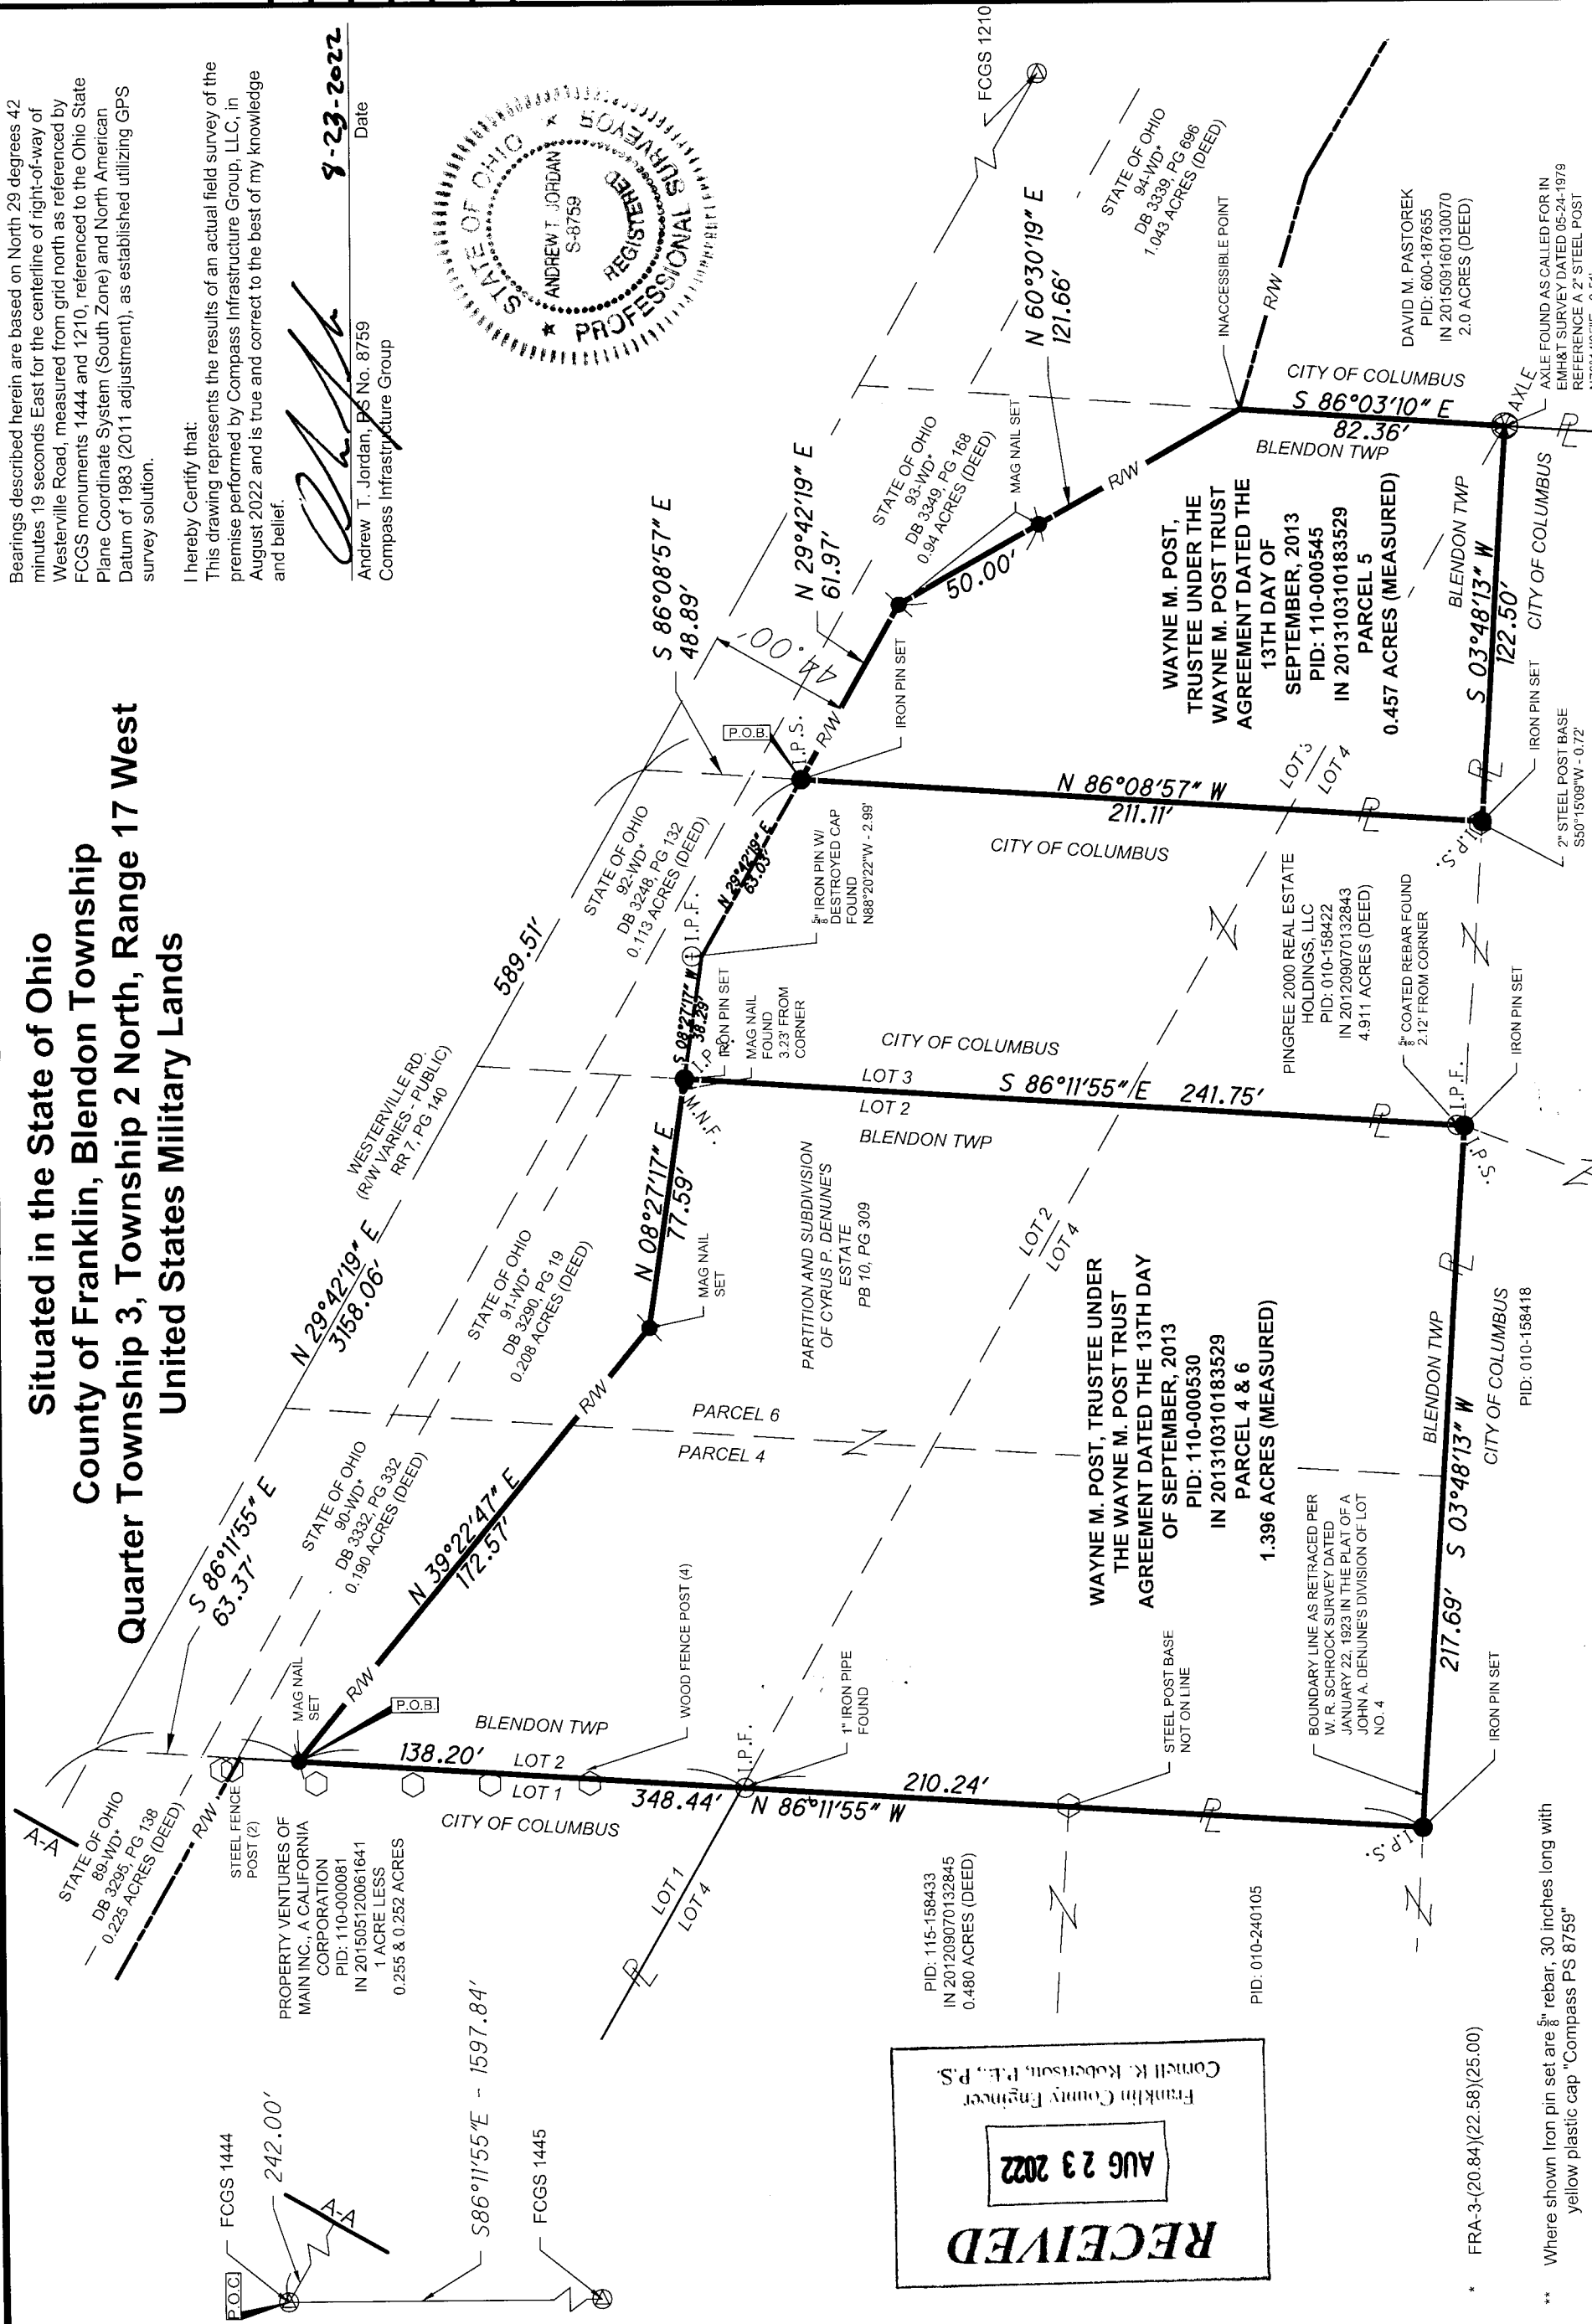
Situated in the State of Ohio
County of Franklin, Blendon Township
Quarter Township 3, Township 2 North, Range 17 West
United States Military Lands

Bearings described herein are based on North 29 degrees 42 minutes 19 seconds East for the centerline of right-of-way of Westerville Road, measured from grid north as referenced by FCGS monuments 1444 and 1210, referenced to the Ohio State Plane Coordinate System (South Zone) and North American Datum of 1983 (2011 adjustment), as established utilizing GPS survey solution.

I hereby Certify that:
This drawing represents the results of an actual field survey of the premise performed by Compass Infrastructure Group, LLC, in August 2022 and is true and correct to the best of my knowledge and belief.

8-23-2022
Date

Andrew T. Jordan, PS No. 8759
Compass Infrastructure Group

STATE OF OHIO
ANDREW T. JORDAN
S-8759
REGISTERED
PROFESSIONAL SURVEYOR

FCGS 1210

STATE OF OHIO
94-WD*
DB 3339, PG 696
1.043 ACRES (DEED)

N 60°30'19" E
121.66'

INACCESSIBLE POINT

R/W

DAVID M. PASTOREK
PID: 600-187655
IN 201509160130070
2.0 ACRES (DEED)

CITY OF COLUMBUS
S 86°03'10" E
82.36'
BLENDON TWP

AXLE
AXLE FOUND AS CALLED FOR IN EMH&T SURVEY DATED 05-24-1979 REFERENCE A 2" STEEL POST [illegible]

STATE OF OHIO
93-WD*
DB 3349, PG 168
0.94 ACRES (DEED)

MAG NAIL SET

50.00'

N 29°42'19" E
61.97'

S 86°08'57" E
48.89'

44.00'

IRON PIN SET

P.O.B.
I.P.S.

WAYNE M. POST, TRUSTEE UNDER THE WAYNE M. POST TRUST AGREEMENT DATED THE 13TH DAY OF SEPTEMBER, 2013
PID: 110-000545
IN 201310310183529
PARCEL 5
0.457 ACRES (MEASURED)

BLENDON TWP
S 03°48'13" W
122.50'
CITY OF COLUMBUS

IRON PIN SET
IRON PIN SET
2" STEEL POST BASE S50°15'09"W - 0.72'

N 86°08'57" W
211.11'
CITY OF COLUMBUS

LOT 3
LOT 4

I.P.S.

STATE OF OHIO
92-WD*
DB 3248, PG 132
0.113 ACRES (DEED)

N 29°42'19" E
63.03'

I.P.F.

$\frac{5}{8}$" IRON PIN W/ DESTROYED CAP FOUND
N88°20'22"W - 2.99'

589.51'

PINGREE 2000 REAL ESTATE HOLDINGS, LLC
PID: 010-158422
IN 201209070132843
4.911 ACRES (DEED)

$\frac{5}{8}$" COATED REBAR FOUND 2.12' FROM CORNER

IRON PIN SET

S 08°27'17" W
38.29'

I.P.S.

MAG NAIL FOUND 3.23' FROM CORNER

M.N.F.

CITY OF COLUMBUS
LOT 3
LOT 2
S 86°11'55" E 241.75'
BLENDON TWP

I.P.F.
I.P.S.

WESTERVILLE RD.
(R/W VARIES - PUBLIC)
RR 7, PG 140

N 29°42'19" E
3158.06'

STATE OF OHIO
91-WD*
DB 3290, PG 19
0.208 ACRES (DEED)

N 08°27'17" E
77.59'

MAG NAIL SET

PARTITION AND SUBDIVISION OF CYRUS P. DENUNE'S ESTATE
PB 10, PG 309

LOT 2
LOT 4

WAYNE M. POST, TRUSTEE UNDER THE WAYNE M. POST TRUST AGREEMENT DATED THE 13TH DAY OF SEPTEMBER, 2013
PID: 110-000530
IN 201310310183529
PARCEL 4 & 6
1.396 ACRES (MEASURED)

BLENDON TWP
S 03°48'13" W
217.69'
CITY OF COLUMBUS
PID: 010-158418

PARCEL 6
PARCEL 4

R/W

S 86°11'55" E
63.37'

STATE OF OHIO
90-WD*
DB 3332, PG 332
0.190 ACRES (DEED)

N 39°22'47" E
172.57'

MAG NAIL SET

R/W

P.O.B.

BLENDON TWP

WOOD FENCE POST (4)

1" IRON PIPE FOUND

STEEL POST BASE NOT ON LINE

BOUNDARY LINE AS RETRACED PER W. R. SCHROCK SURVEY DATED JANUARY 22, 1923 IN THE PLAT OF A JOHN A. DENUNE'S DIVISION OF LOT NO. 4

IRON PIN SET

138.20'
LOT 2
LOT 1
348.44'
I.P.F.
N 86°11'55" W
210.24'
CITY OF COLUMBUS

I.P.S.

A-A

STATE OF OHIO
89-WD*
DB 3295, PG 138
0.225 ACRES (DEED)

R/W

STEEL FENCE POST (2)

PROPERTY VENTURES OF MAIN INC., A CALIFORNIA CORPORATION
PID: 110-000081
IN 201505120061641
1 ACRE LESS
0.255 & 0.252 ACRES

LOT 1
LOT 4

PID: 115-158433
IN 201209070132845
0.480 ACRES (DEED)

PID: 010-240105

S86°11'55"E - 1597.84'

242.00'

A-A

FCGS 1444
FCGS 1445

P.O.C.

RECEIVED
AUG 2 3 2022
Franklin County Engineer
Cornell R. Robertson, P.E., P.S.

* FRA-3-(20.84)(22.58)(25.00)

** Where shown Iron pin set are $\frac{5}{8}$" rebar, 30 inches long with yellow plastic cap "Compass PS 8759"